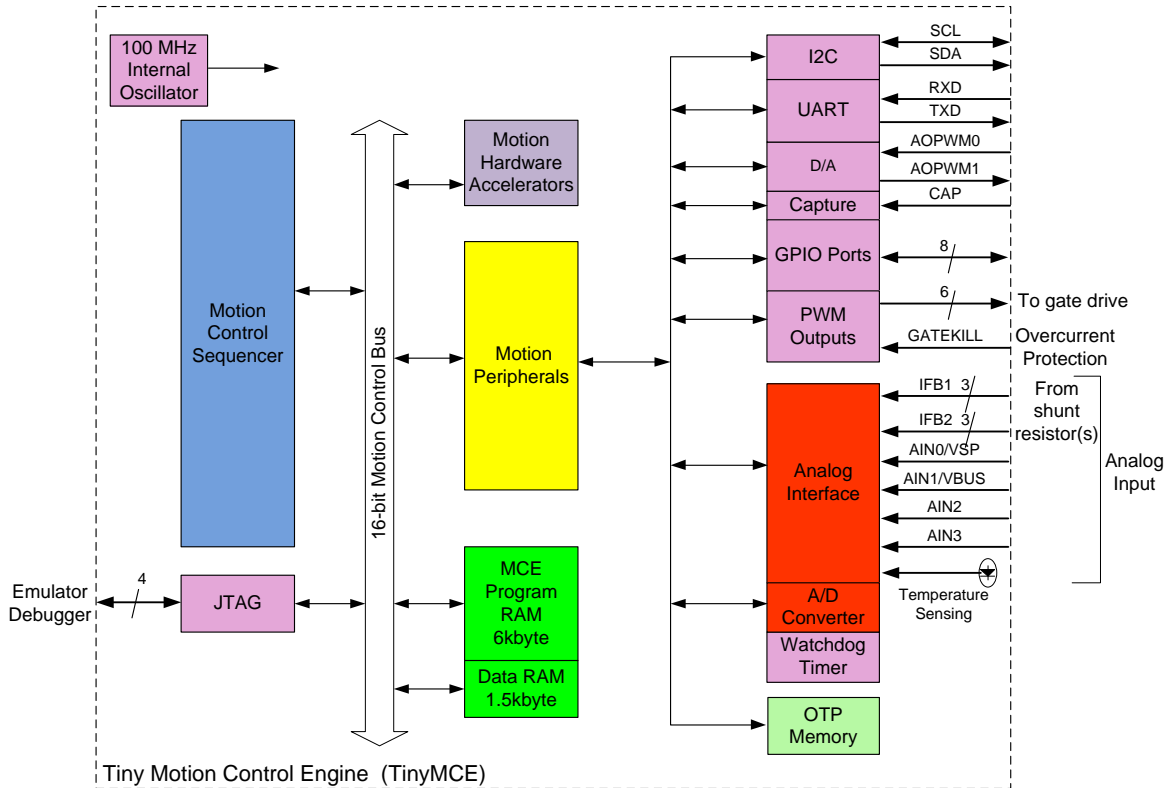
100 MHz Internal Oscillator

Motion Control Sequencer

16-bit Motion Control Bus

Motion Hardware Accelerators

Motion Peripherals

MCE Program RAM 6kbyte

Data RAM 1.5kbyte

Emulator Debugger

4

JTAG

I2C

SCL

SDA

UART

RXD

TXD

D/A

AOPWM0

AOPWM1

Capture

CAP

GPIO Ports

8

PWM Outputs

6

To gate drive

GATEKILL

Overcurrent Protection

Analog Interface

IFB1 3

IFB2 3

From shunt resistor(s)

AIN0/VSP

AIN1/VBUS

AIN2

AIN3

Analog Input

A/D Converter

Temperature Sensing

Watchdog Timer

OTP Memory

Tiny Motion Control Engine (TinyMCE)